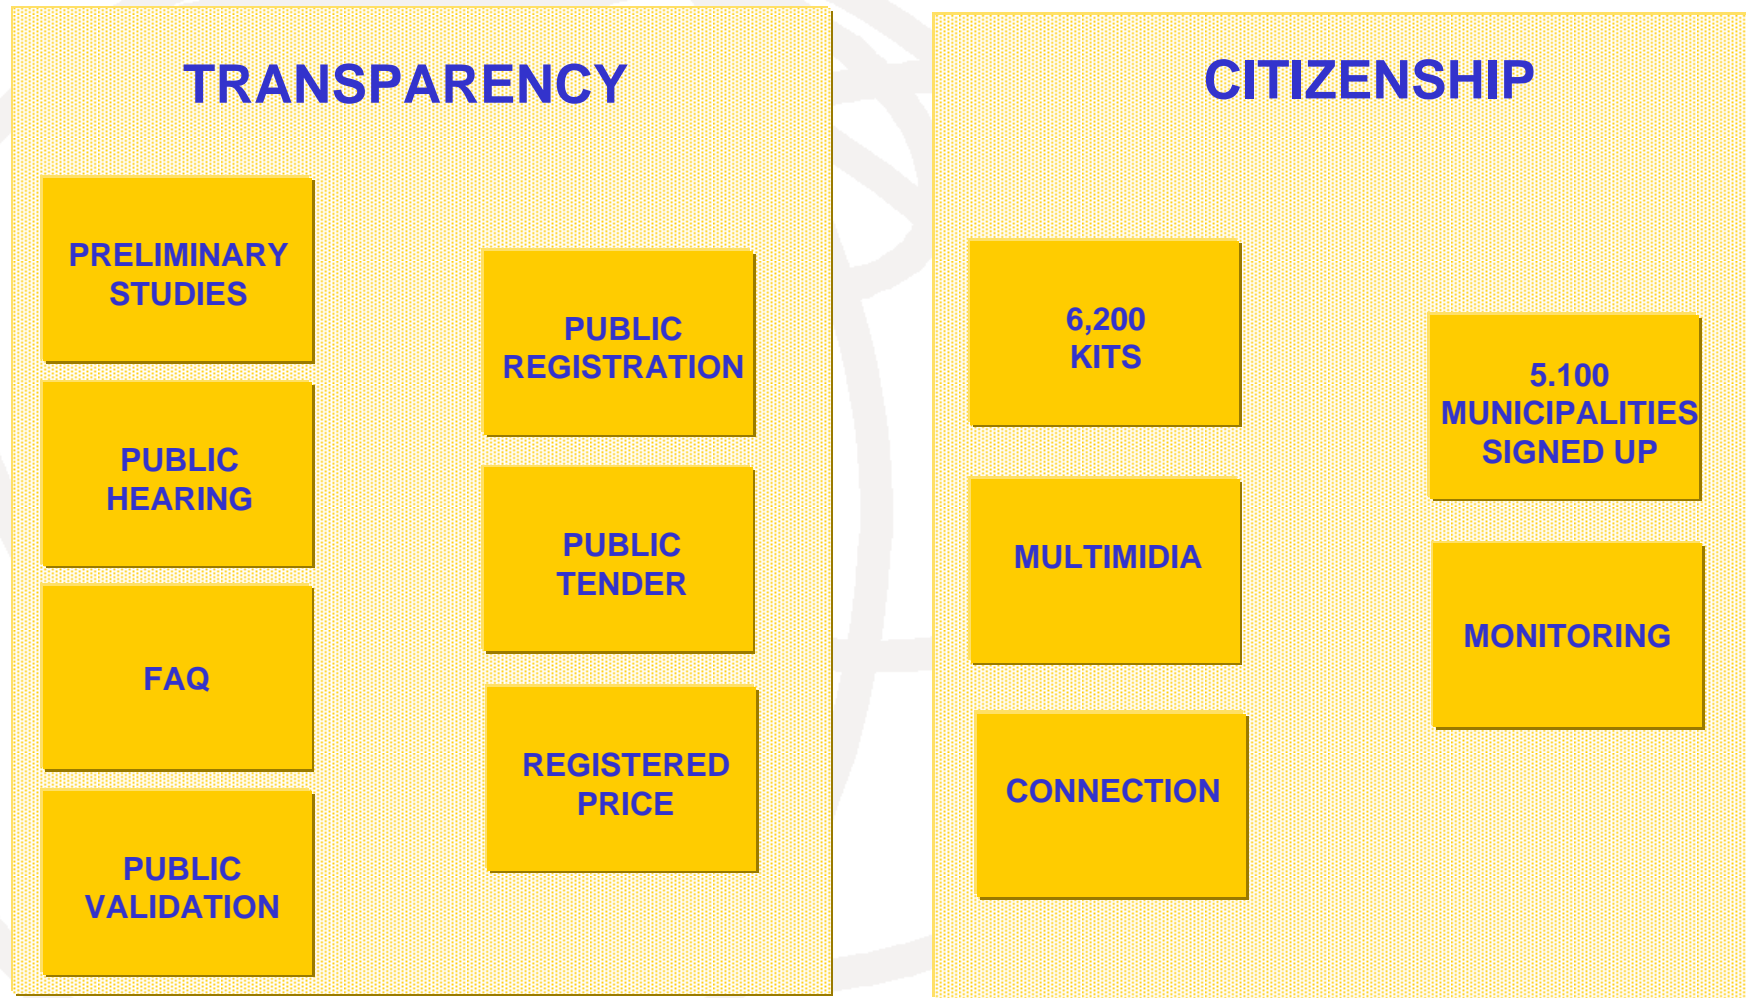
TRANSPARENCY

PRELIMINARY STUDIES

PUBLIC HEARING

FAQ

PUBLIC VALIDATION

PUBLIC REGISTRATION

PUBLIC TENDER

REGISTERED PRICE

CITIZENSHIP

6,200 KITS

MULTIMIDIA

CONNECTION

5.100 MUNICIPALITIES SIGNED UP

MONITORING